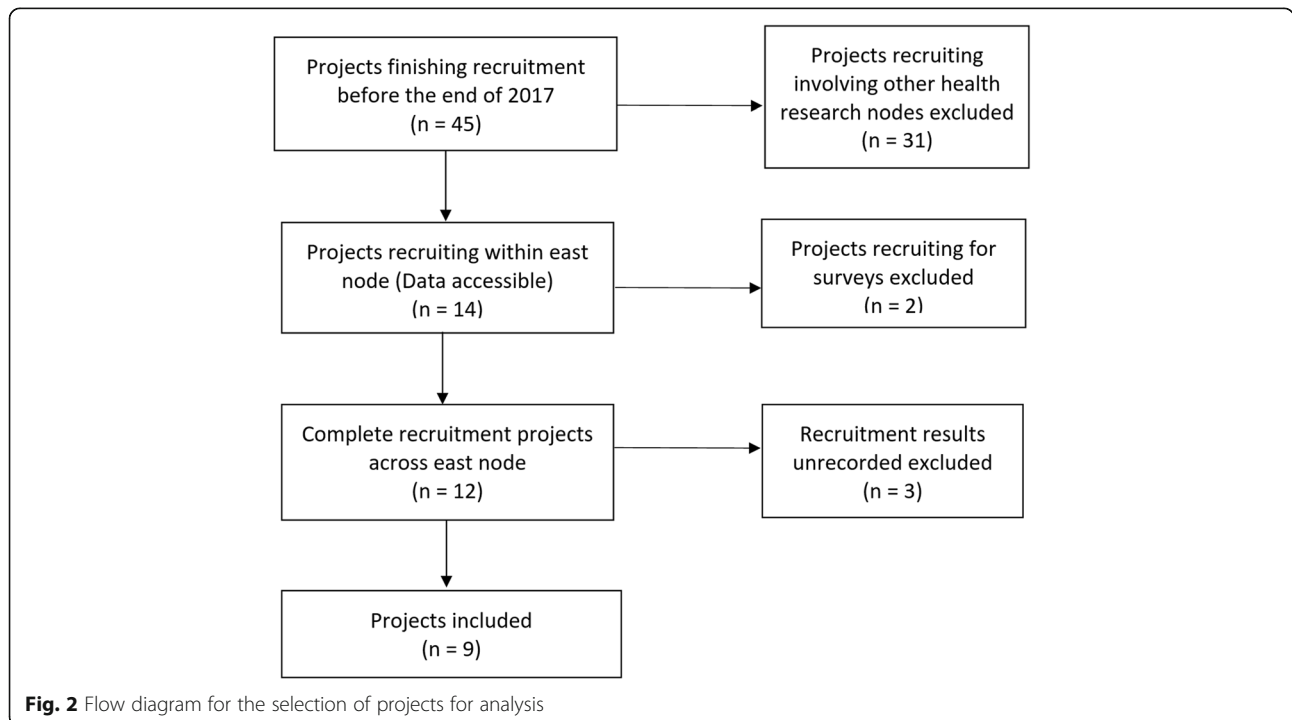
Projects finishing recruitment before the end of 2017
(n = 45)

Projects recruiting involving other health research nodes excluded
(n = 31)

Projects recruiting within east node (Data accessible)
(n = 14)

Projects recruiting for surveys excluded
(n = 2)

Complete recruitment projects across east node
(n = 12)

Recruitment results unrecorded excluded
(n = 3)

Projects included
(n = 9)

**Fig. 2** Flow diagram for the selection of projects for analysis